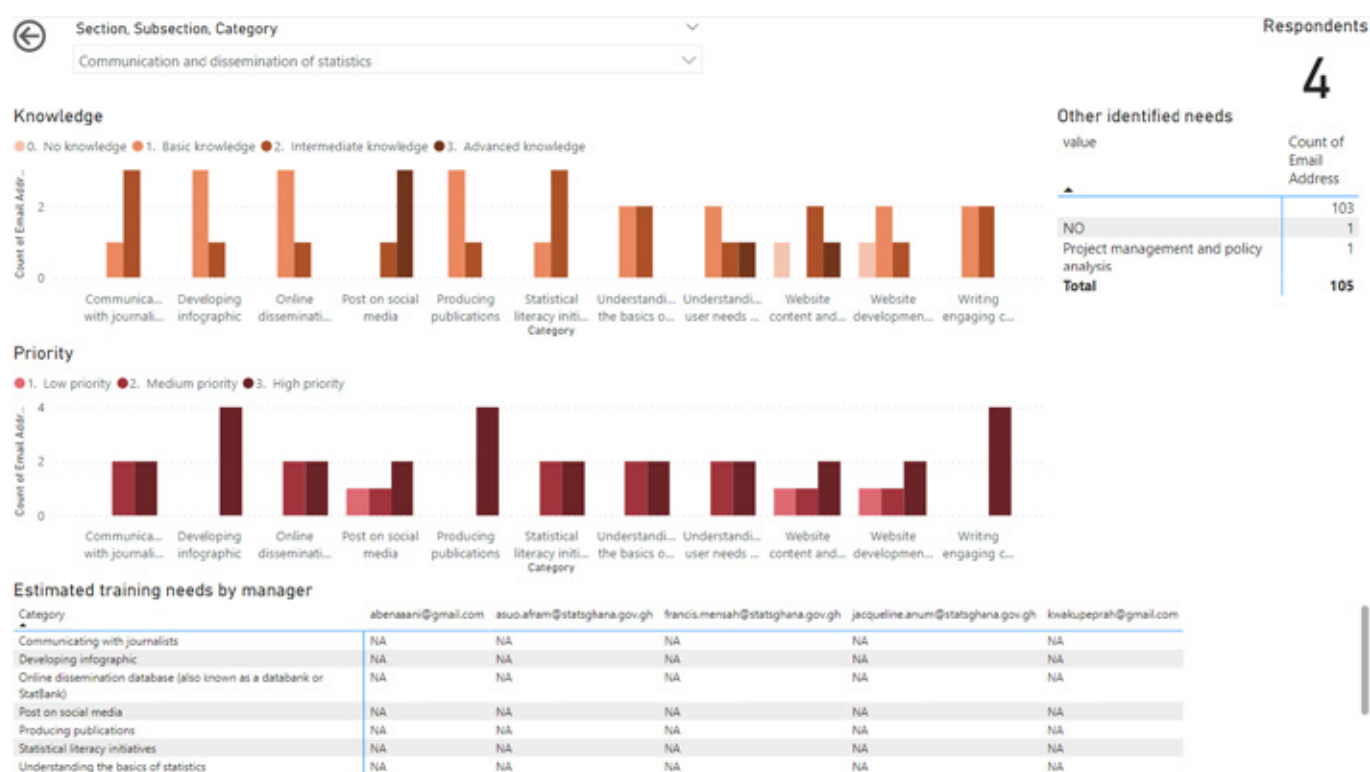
Section, Subsection, Category

Communication and dissemination of statistics

Respondents

4

Knowledge

0. No knowledge 1. Basic knowledge 2. Intermediate knowledge 3. Advanced knowledge

Count of Email Addr...

2

0

Communica... with journali... | Developing infographic | Online disseminati... | Post on social media | Producing publications | Statistical literacy initi... | Understandi... the basics o... | Understandi... user needs ... | Website content and... | Website developmen... | Writing engaging c...

Category

Other identified needs

| value | Count of Email Address |
|---|---|
| | 103 |
| NO | 1 |
| Project management and policy analysis | 1 |
| Total | 105 |

Priority

1. Low priority 2. Medium priority 3. High priority

Count of Email Addr...

4

2

0

Communica... with journali... | Developing infographic | Online disseminati... | Post on social media | Producing publications | Statistical literacy initi... | Understandi... the basics o... | Understandi... user needs ... | Website content and... | Website developmen... | Writing engaging c...

Category

Estimated training needs by manager

| Category | abenaaani@gmail.com | asuo.afram@statsghana.gov.gh | francis.mensah@statsghana.gov.gh | jacqueline.anum@statsghana.gov.gh | kwakupeprah@gmail.com |
|---|---|---|---|---|---|
| Communicating with journalists | NA | NA | NA | NA | NA |
| Developing infographic | NA | NA | NA | NA | NA |
| Online dissemination database (also known as a databank or StatBank) | NA | NA | NA | NA | NA |
| Post on social media | NA | NA | NA | NA | NA |
| Producing publications | NA | NA | NA | NA | NA |
| Statistical literacy initiatives | NA | NA | NA | NA | NA |
| Understanding the basics of statistics | NA | NA | NA | NA | NA |